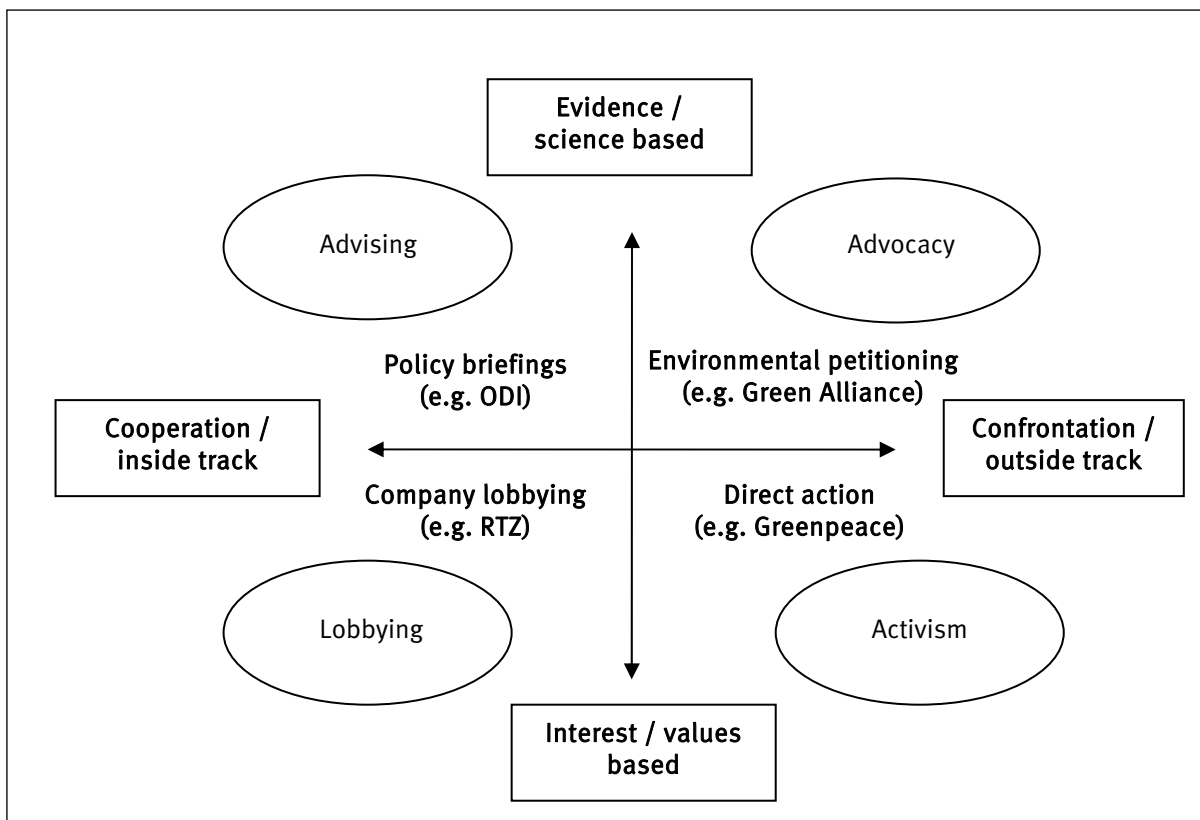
Evidence / science based

Advising

Advocacy

Policy briefings (e.g. ODI)

Environmental petitioning (e.g. Green Alliance)

Cooperation / inside track

Confrontation / outside track

Company lobbying (e.g. RTZ)

Direct action (e.g. Greenpeace)

Lobbying

Activism

Interest / values based